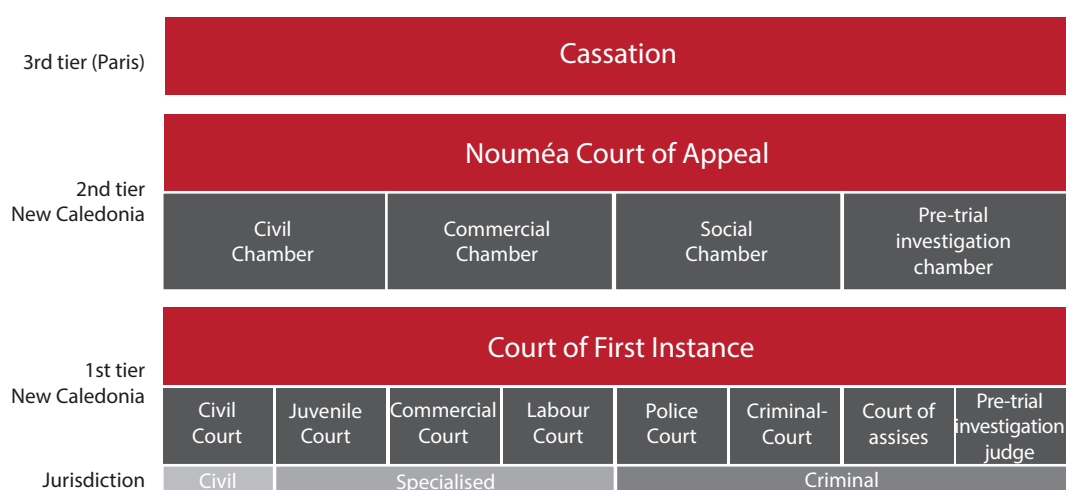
3rd tier (Paris)

Cassation

2nd tier
New Caledonia

Nouméa Court of Appeal

Civil Chamber

Commercial Chamber

Social Chamber

Pre-trial investigation chamber

1st tier
New Caledonia

Court of First Instance

Civil Court

Juvenile Court

Commercial Court

Labour Court

Police Court

Criminal-Court

Court of assises

Pre-trial investigation judge

Jurisdiction

Civil

Specialised

Criminal